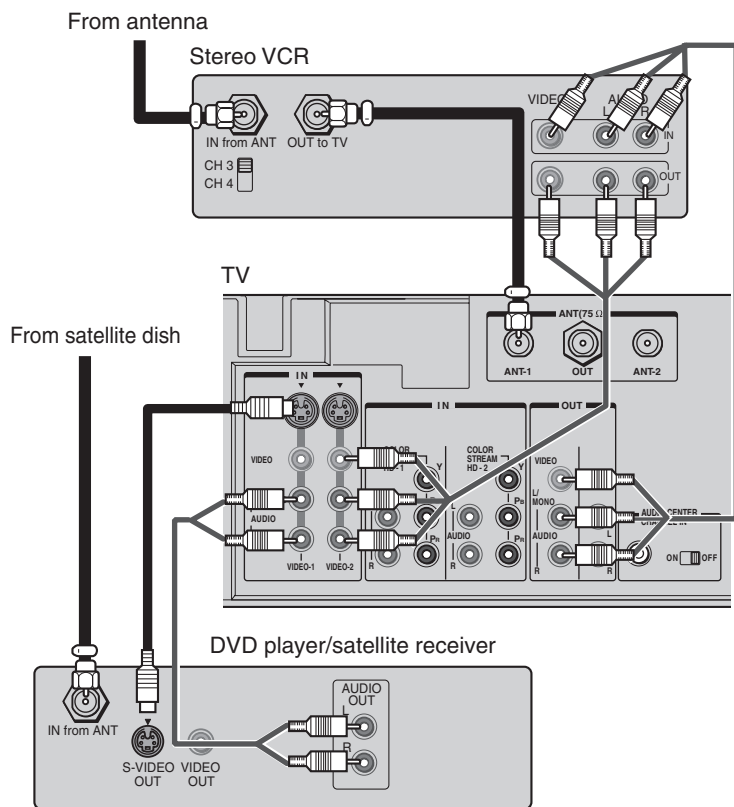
From antenna

Stereo VCR

IN from ANT OUT to TV

CH 3
CH 4

VIDEO
AUDIO
L
R
IN
OUT

TV

ANT(75 Ω)
ANT-1 OUT ANT-2

From satellite dish

IN
S-VIDEO
VIDEO
AUDIO
L
R
VIDEO-1 VIDEO-2

IN
COLOR STREAM HD-1
Y
$P_B$
$P_R$
L
R
AUDIO
COLOR STREAM HD-2
Y
$P_B$
$P_R$
L
AUDIO
R

OUT
VIDEO
L/MONO
AUDIO
R
AUDIO CENTER CHANNEL IN
ON OFF

DVD player/satellite receiver

IN from ANT
S-VIDEO OUT
VIDEO OUT
AUDIO OUT
L
R